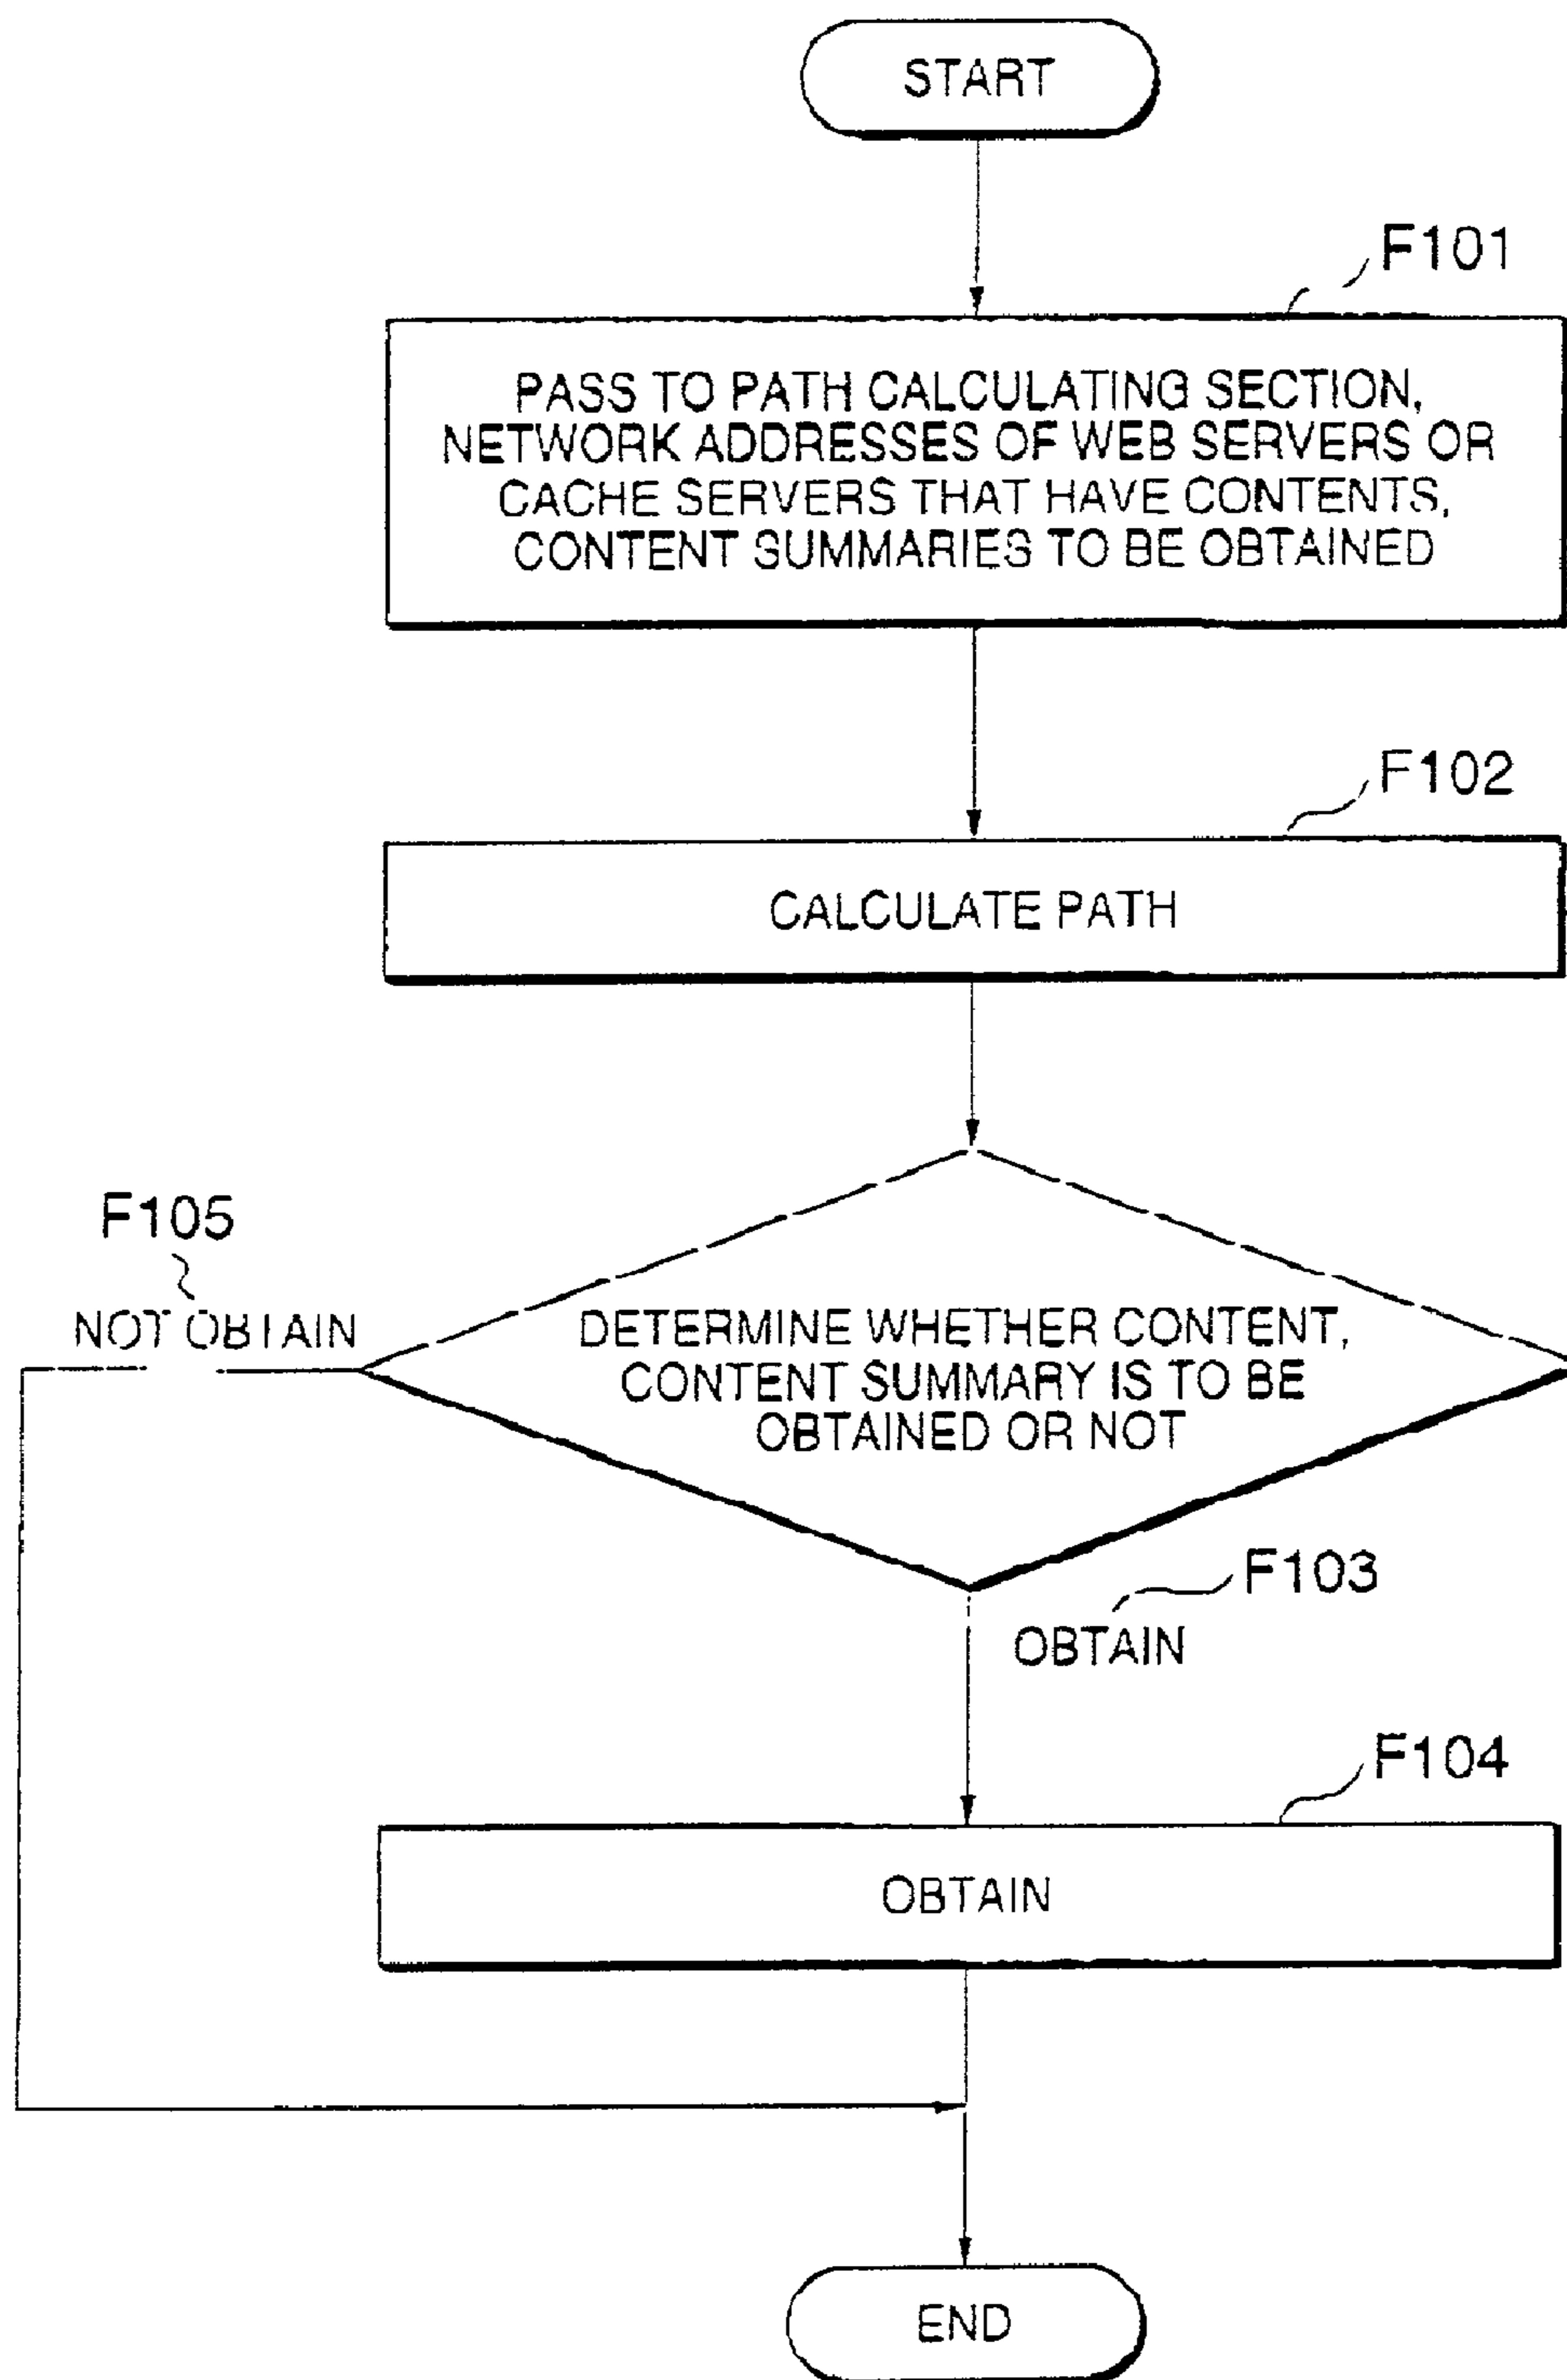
START

F101

PASS TO PATH CALCULATING SECTION, NETWORK ADDRESSES OF WEB SERVERS OR CACHE SERVERS THAT HAVE CONTENTS, CONTENT SUMMARIES TO BE OBTAINED

F102

CALCULATE PATH

F105

NOT OBTAIN

DETERMINE WHETHER CONTENT, CONTENT SUMMARY IS TO BE OBTAINED OR NOT

F103

OBTAIN

F104

OBTAIN

END